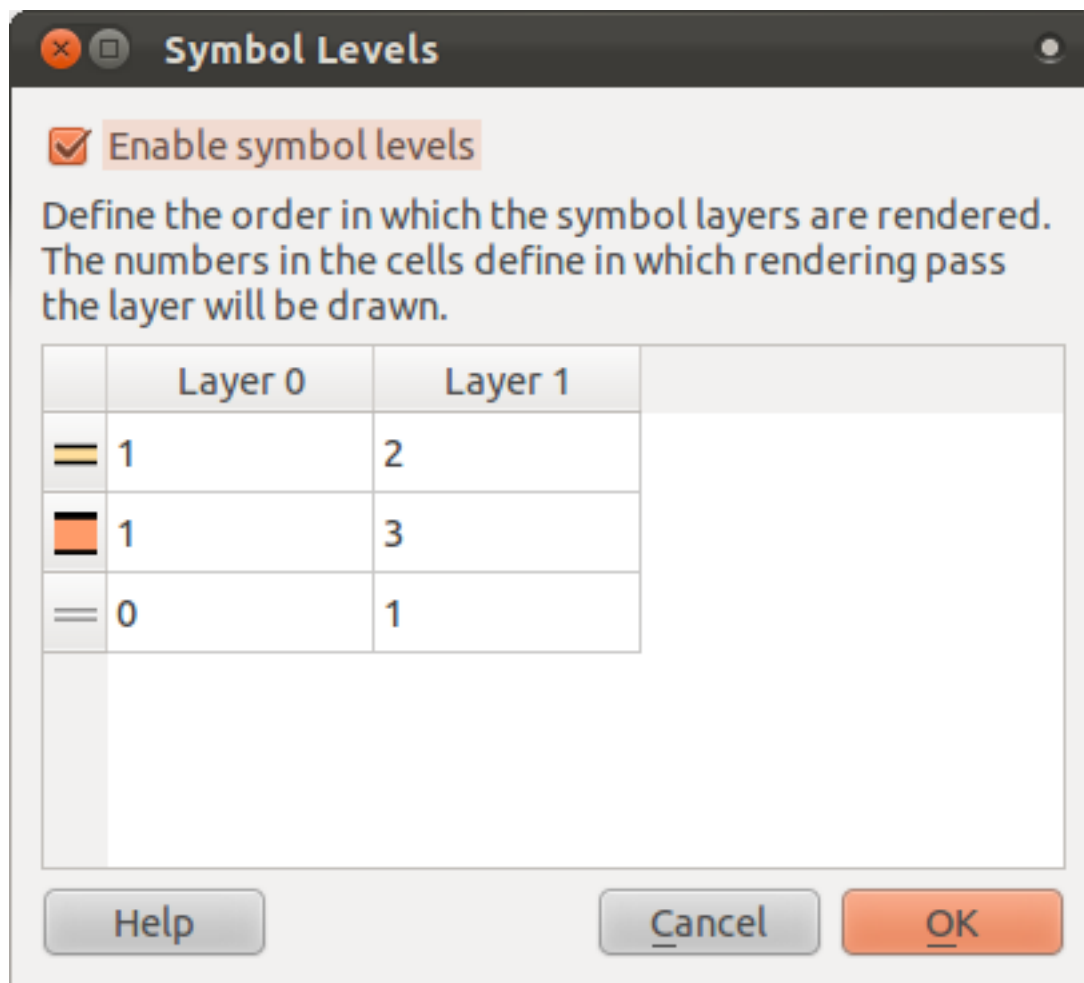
Symbol Levels

Enable symbol levels

Define the order in which the symbol layers are rendered. The numbers in the cells define in which rendering pass the layer will be drawn.

| | Layer 0 | Layer 1 |
|---|---|---|
| | 1 | 2 |
| | 1 | 3 |
| | 0 | 1 |

Help

Cancel

OK